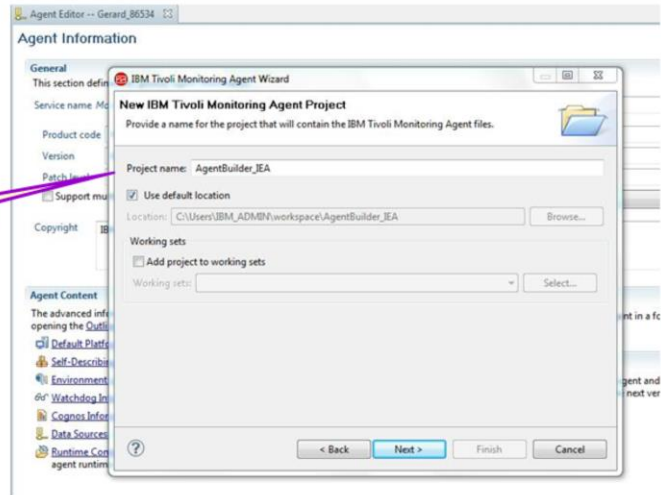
Agent Editor -- Gerard_86534

Agent Information

General
This section defin

Service name Mo

Product code

Version

Patch lev

Support mu

Copyright IB

Agent Content
The advanced inf
opening the Outli

Default Platf
Self-Describi
Environment
Watchdog In
Cognos Infor
Data Sources
Runtime Con
agent runtim

nt in a f

gent and
next ver

IBM Tivoli Monitoring Agent Wizard

New IBM Tivoli Monitoring Agent Project
Provide a name for the project that will contain the IBM Tivoli Monitoring Agent files.

Project name: AgentBuilder_IEA

Use default location

Location: C:\Users\IBM_ADMIN\workspace\AgentBuilder_IEA

Browse...

Working sets

Add project to working sets

Working sets:

Select...

?

< Back

Next >

Finish

Cancel